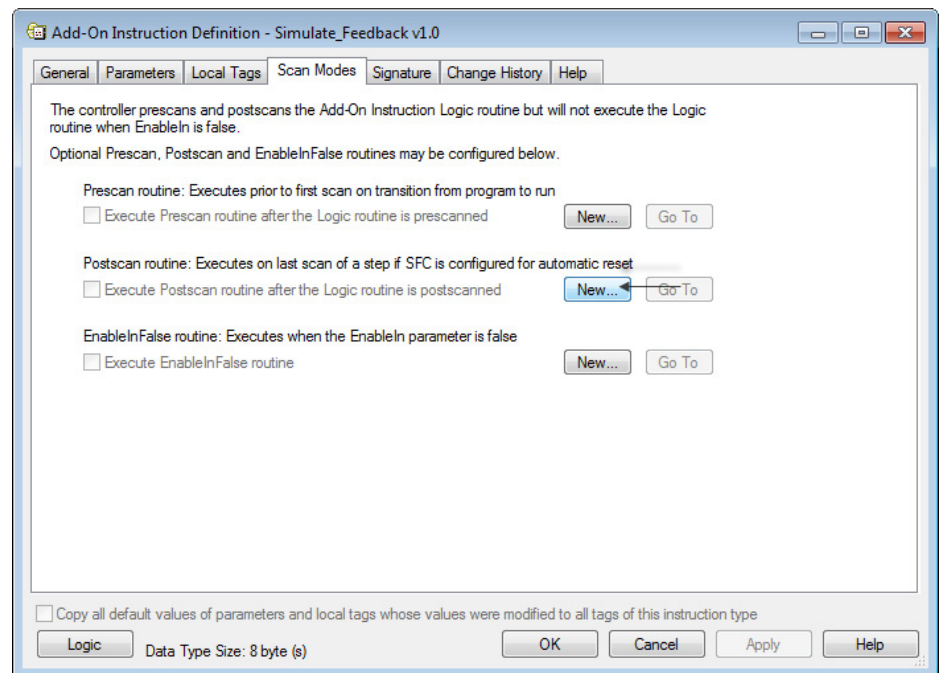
Add-On Instruction Definition - Simulate_Feedback v1.0

General | Parameters | Local Tags | Scan Modes | Signature | Change History | Help

The controller prescans and postscans the Add-On Instruction Logic routine but will not execute the Logic routine when EnableIn is false.

Optional Prescan, Postscan and EnableInFalse routines may be configured below.

Prescan routine: Executes prior to first scan on transition from program to run

Execute Prescan routine after the Logic routine is prescanned

New...

Go To

Postscan routine: Executes on last scan of a step if SFC is configured for automatic reset

Execute Postscan routine after the Logic routine is postscanned

New...

Go To

EnableInFalse routine: Executes when the EnableIn parameter is false

Execute EnableInFalse routine

New...

Go To

Copy all default values of parameters and local tags whose values were modified to all tags of this instruction type

Logic

Data Type Size: 8 byte (s)

OK

Cancel

Apply

Help